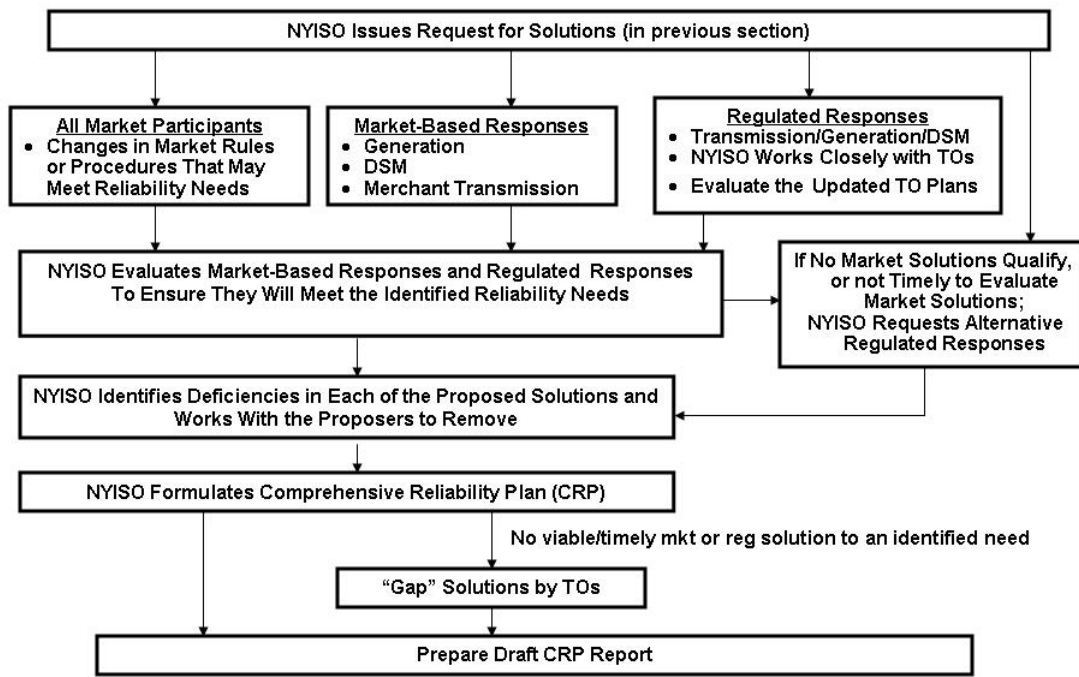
NYISO Issues Request for Solutions (in previous section)

All Market Participants
• Changes in Market Rules or Procedures That May Meet Reliability Needs

Market-Based Responses
• Generation
• DSM
• Merchant Transmission

Regulated Responses
• Transmission/Generation/DSM
• NYISO Works Closely with TOs
• Evaluate the Updated TO Plans

NYISO Evaluates Market-Based Responses and Regulated Responses To Ensure They Will Meet the Identified Reliability Needs

If No Market Solutions Qualify, or not Timely to Evaluate Market Solutions; NYISO Requests Alternative Regulated Responses

NYISO Identifies Deficiencies in Each of the Proposed Solutions and Works With the Proposers to Remove

NYISO Formulates Comprehensive Reliability Plan (CRP)

No viable/timely mkt or reg solution to an identified need

"Gap" Solutions by TOs

Prepare Draft CRP Report